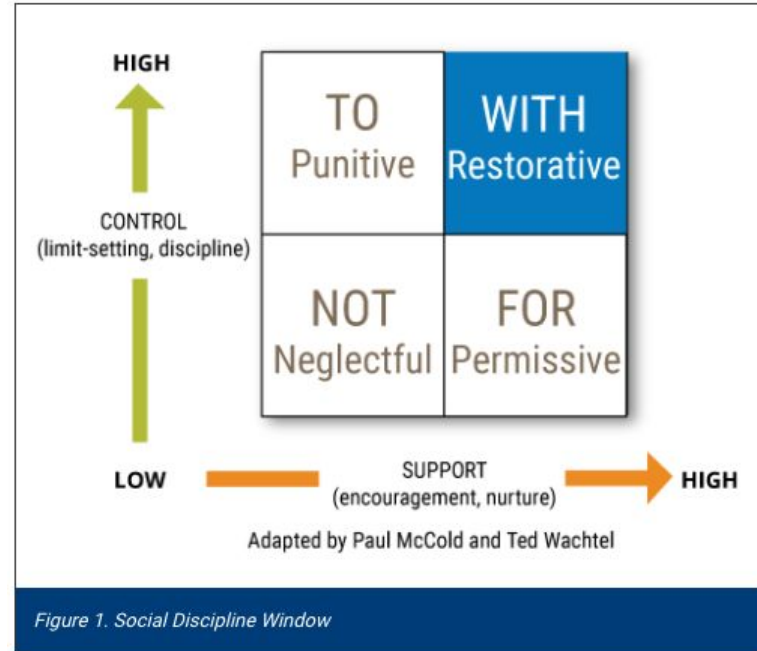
HIGH

CONTROL
(limit-setting, discipline)

| TO Punitive | WITH Restorative |
|---|---|
| NOT Neglectful | FOR Permissive |

LOW

SUPPORT
(encouragement, nurture)

HIGH

Adapted by Paul McCold and Ted Wachtel

Figure 1. Social Discipline Window